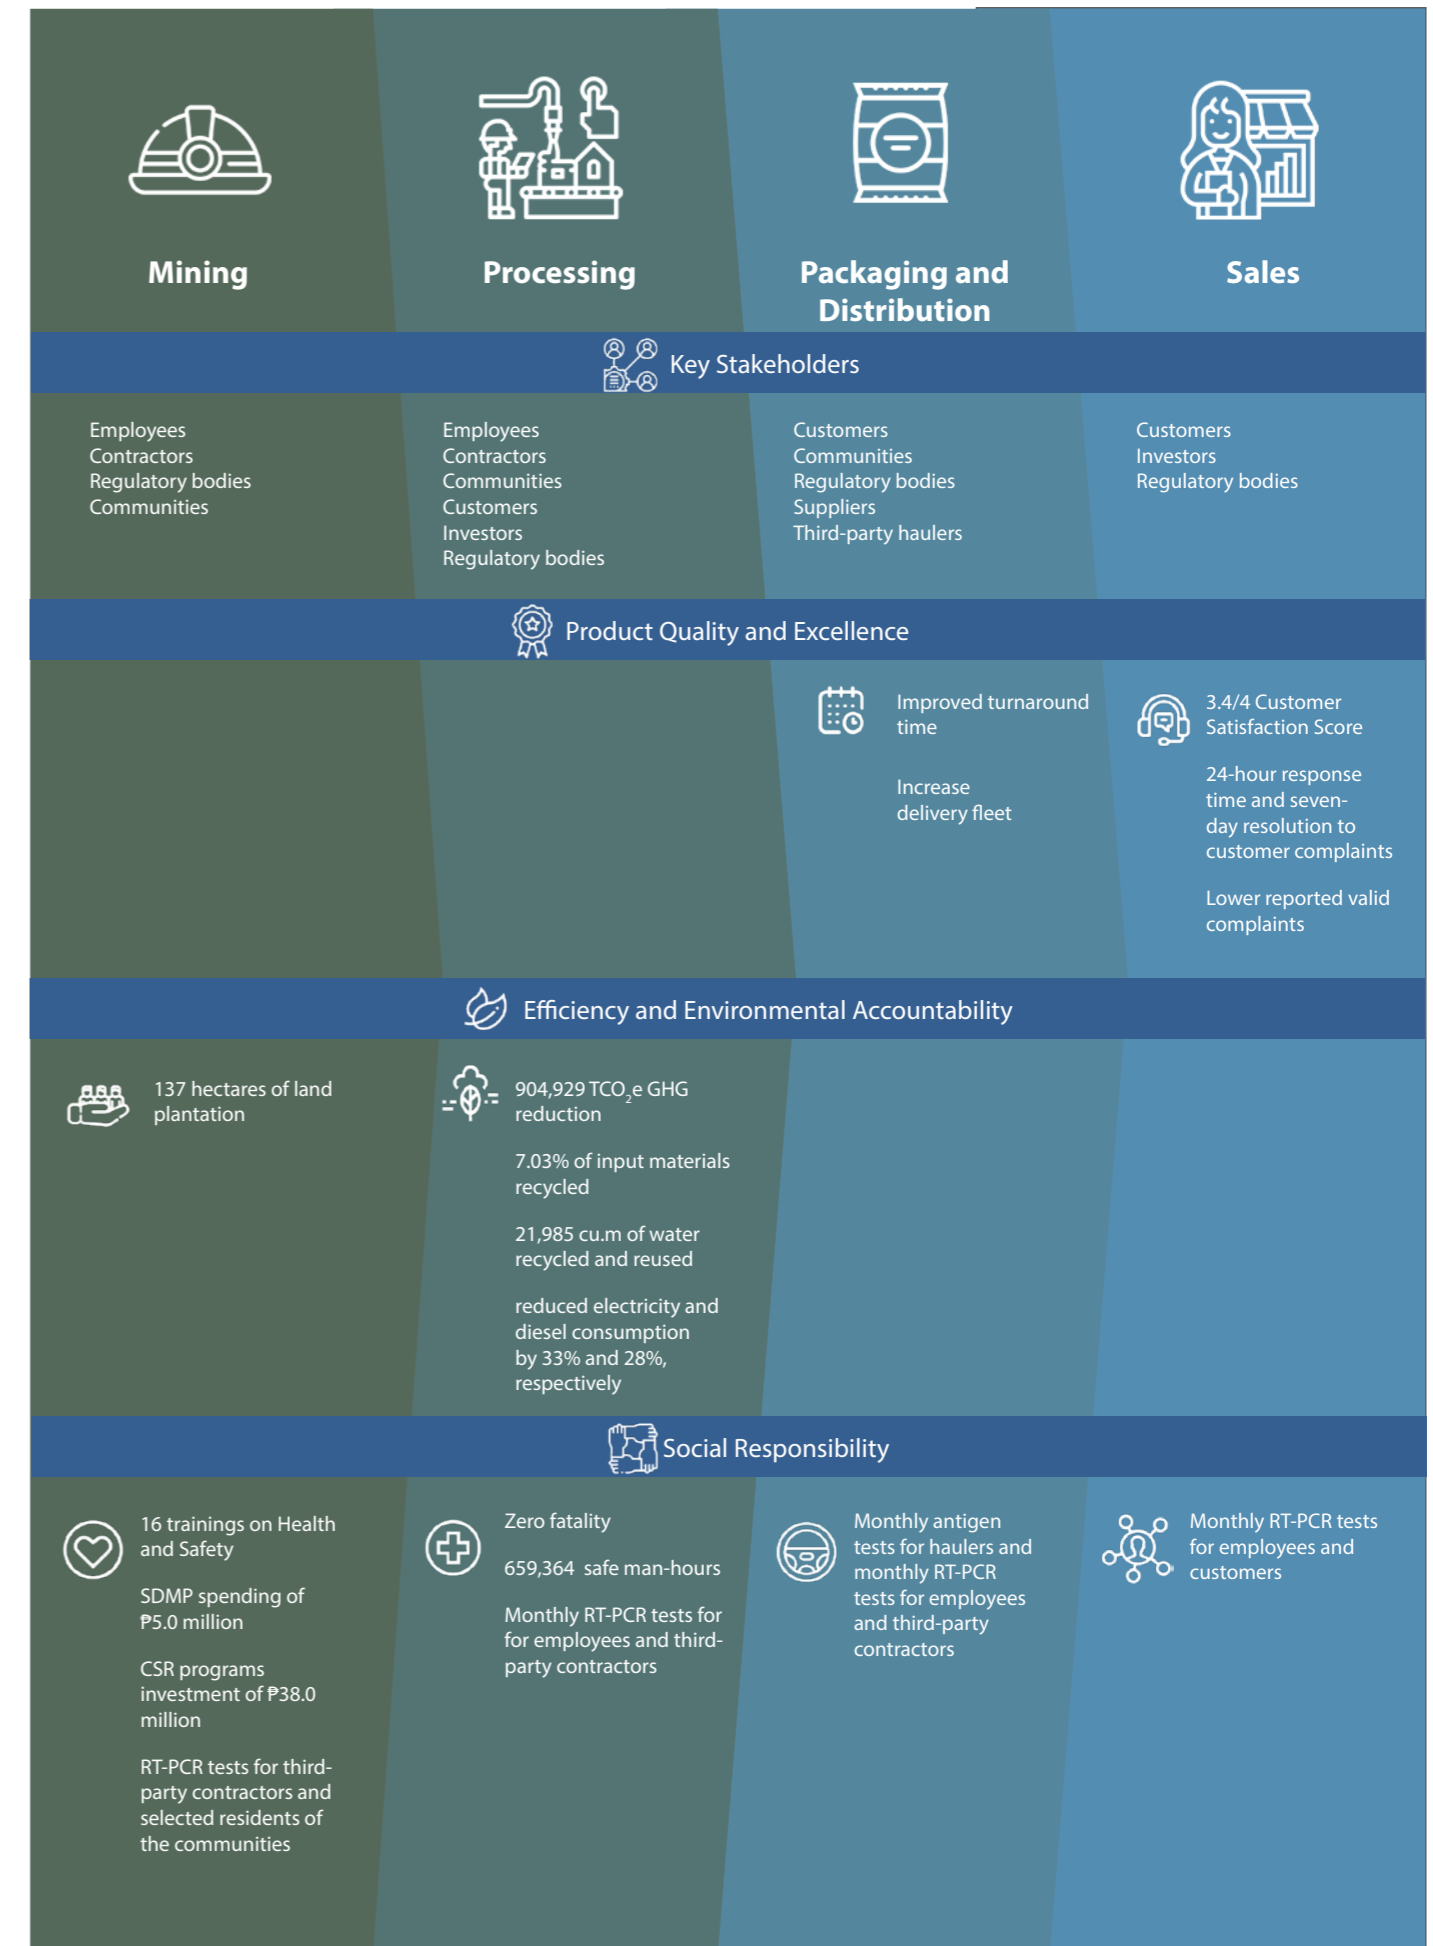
Mining

Processing

Packaging and Distribution

Sales

Key Stakeholders

Employees
Contractors
Regulatory bodies
Communities

Employees
Contractors
Communities
Customers
Investors
Regulatory bodies

Customers
Communities
Regulatory bodies
Suppliers
Third-party haulers

Customers
Investors
Regulatory bodies

Product Quality and Excellence

Improved turnaround time

Increase delivery fleet

3.4/4 Customer Satisfaction Score

24-hour response time and seven-day resolution to customer complaints

Lower reported valid complaints

Efficiency and Environmental Accountability

137 hectares of land plantation

904,929 TCO$_2$e GHG reduction

7.03% of input materials recycled

21,985 cu.m of water recycled and reused

reduced electricity and diesel consumption by 33% and 28%, respectively

Social Responsibility

16 trainings on Health and Safety

SDMP spending of ₱5.0 million

CSR programs investment of ₱38.0 million

RT-PCR tests for third-party contractors and selected residents of the communities

Zero fatality

659,364 safe man-hours

Monthly RT-PCR tests for for employees and third-party contractors

Monthly antigen tests for haulers and monthly RT-PCR tests for employees and third-party contractors

Monthly RT-PCR tests for employees and customers